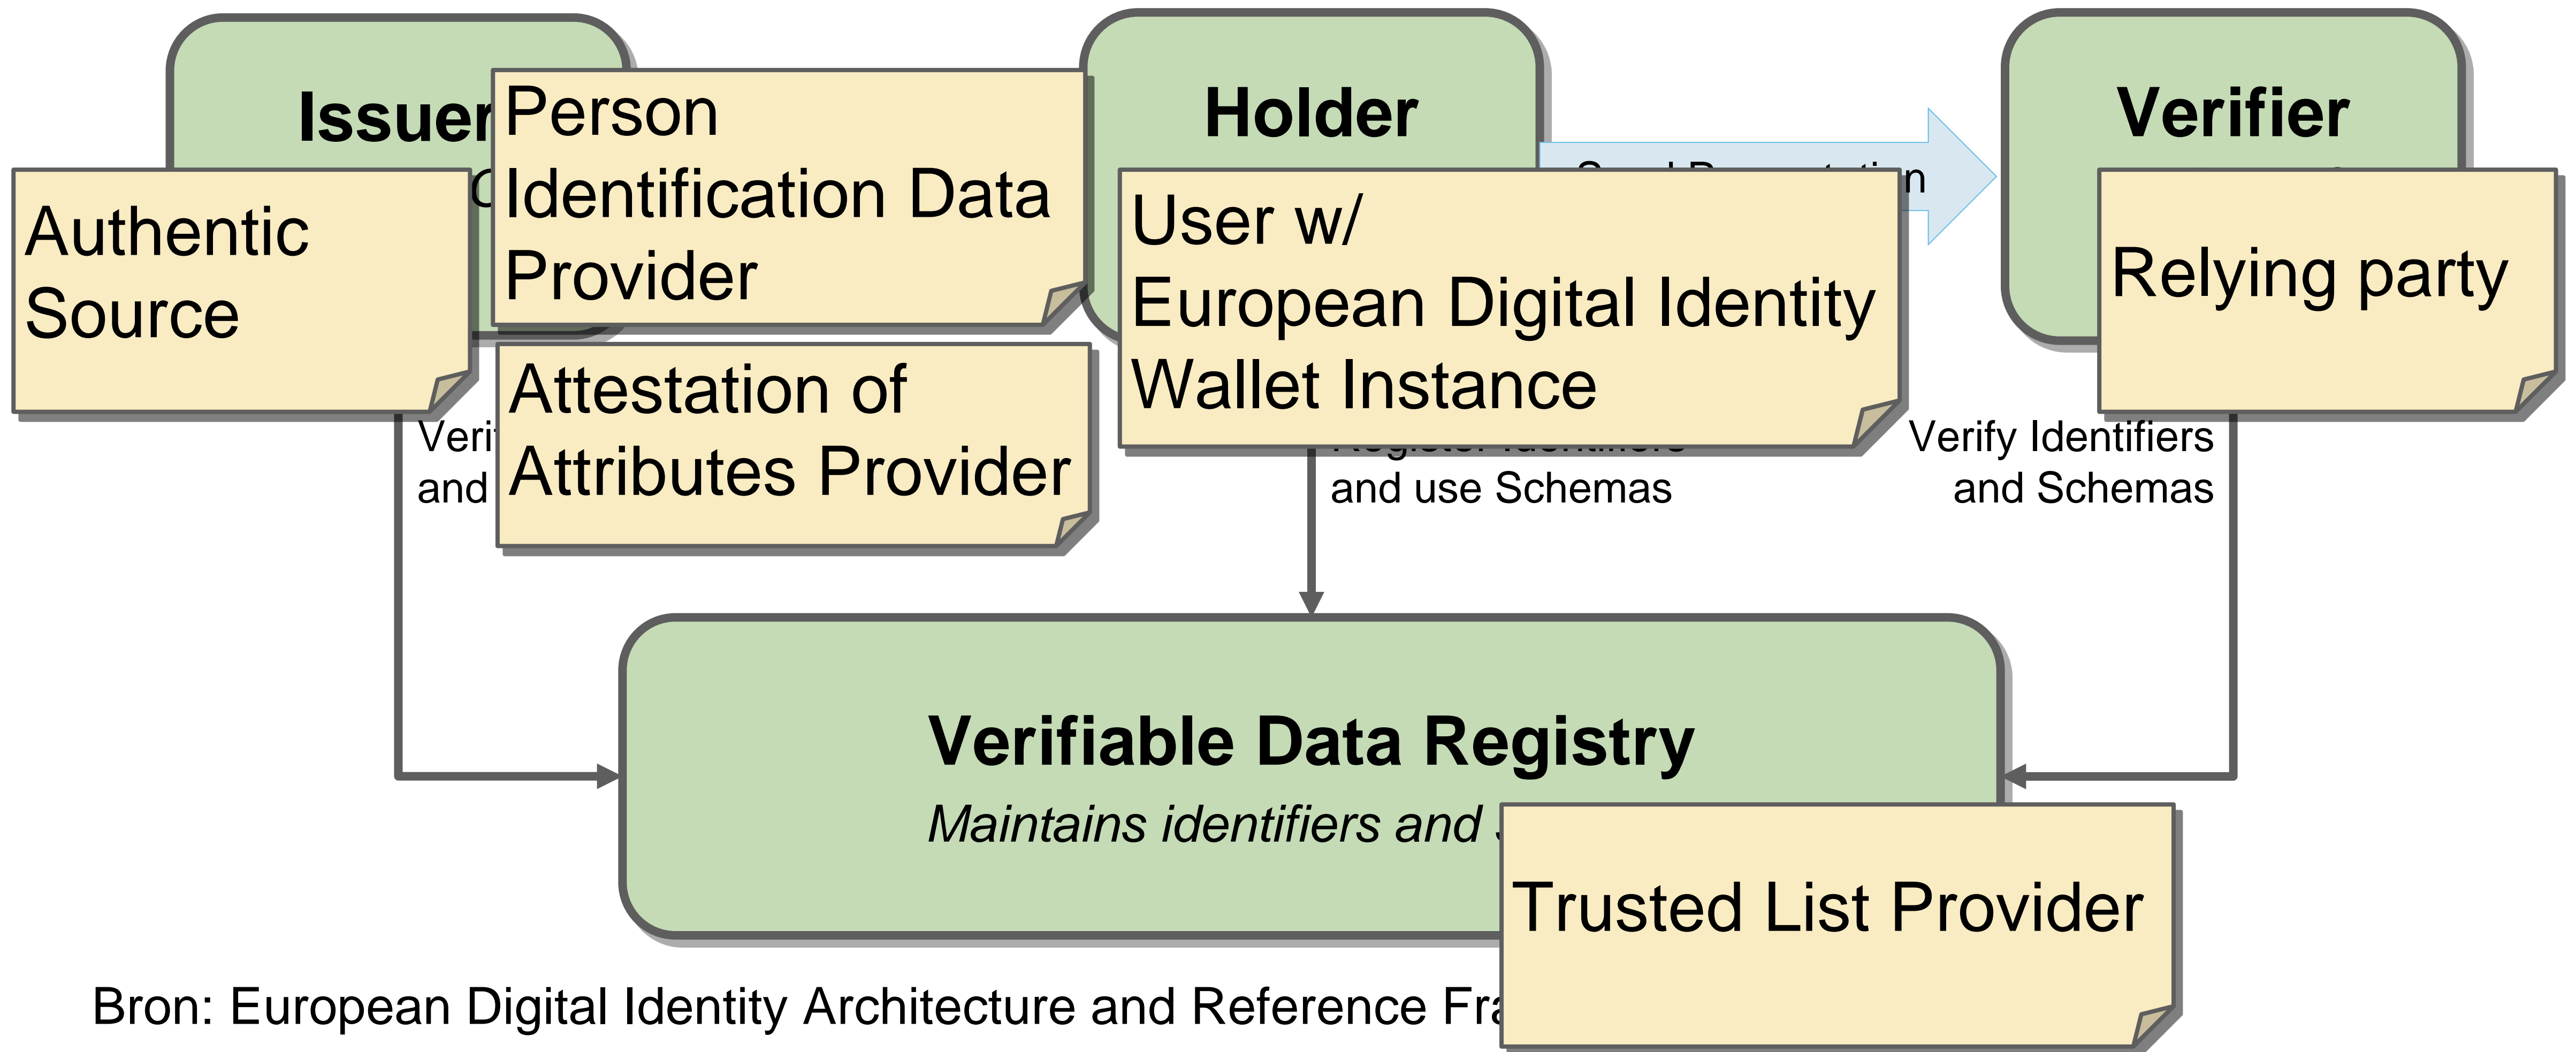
Issuer

Person Identification Data Provider

Authentic Source

Attestation of Attributes Provider

Veri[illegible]
and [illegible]

Holder

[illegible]n

User w/
European Digital Identity Wallet Instance

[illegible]
and use Schemas

Verifier

Relying party

Verify Identifiers and Schemas

Verifiable Data Registry

*Maintains identifiers and* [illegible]

Trusted List Provider

Bron: European Digital Identity Architecture and Reference Fra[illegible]